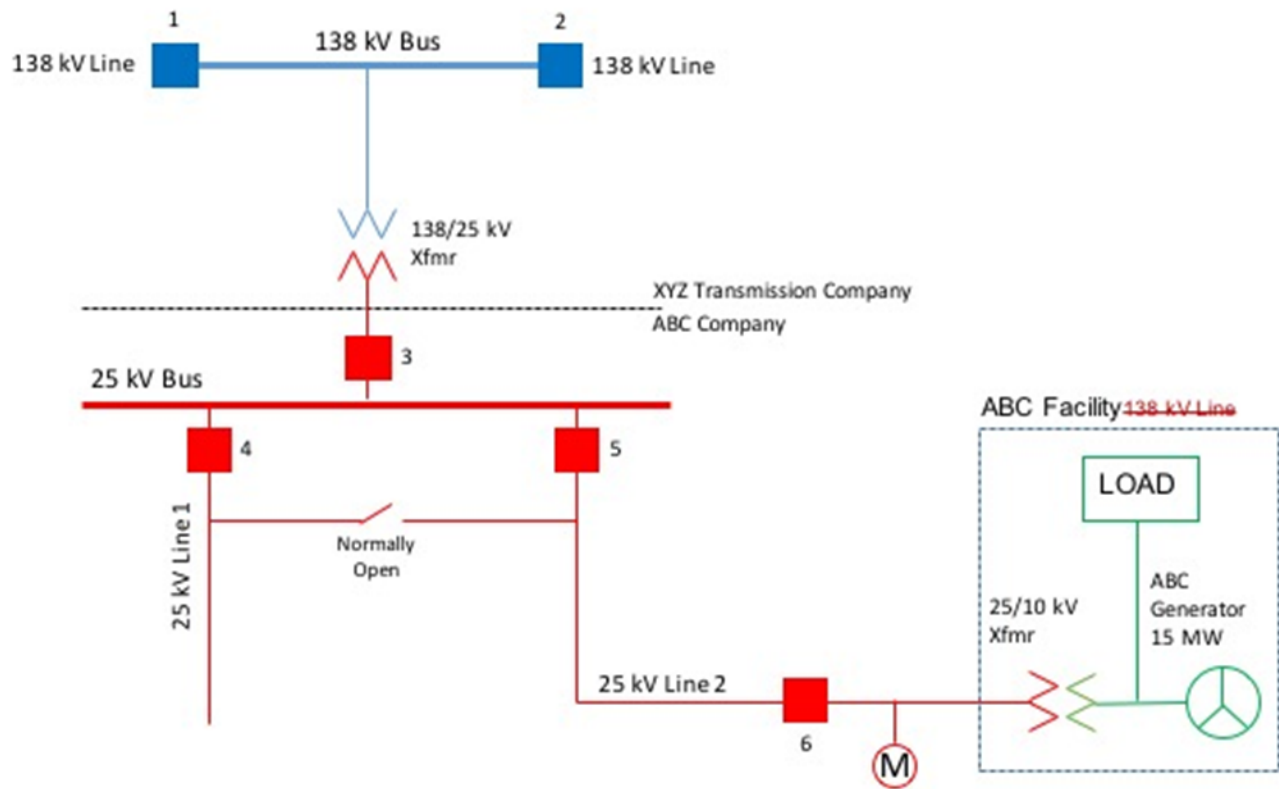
1

2

138 kV Line

138 kV Bus

138 kV Line

138/25 kV Xfmr

XYZ Transmission Company

ABC Company

3

25 kV Bus

ABC Facility 138 kV Line

4

5

LOAD

25 kV Line 1

Normally Open

ABC Generator 15 MW

25/10 kV Xfmr

25 kV Line 2

6

M